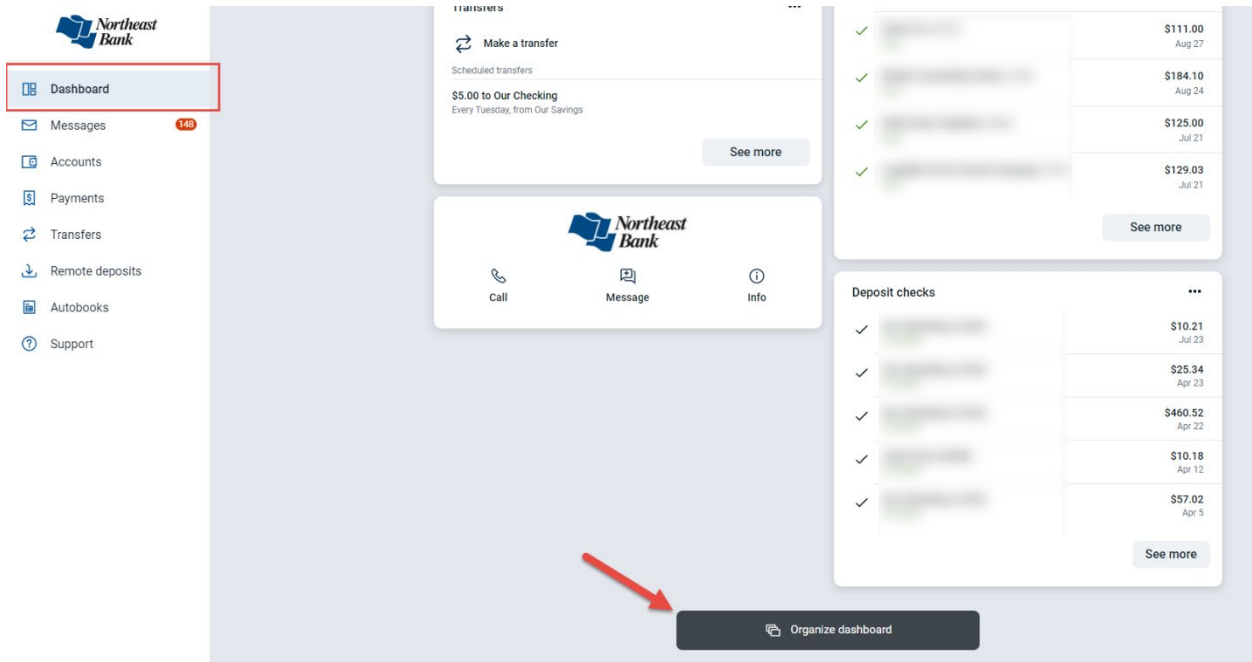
Northeast Bank

Dashboard
Messages 148
Accounts
Payments
Transfers
Remote deposits
Autobooks
Support

Transfers ...
Make a transfer
Scheduled transfers
$5.00 to Our Checking
Every Tuesday, from Our Savings
See more

Northeast Bank
Call
Message
Info

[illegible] $111.00 Aug 27
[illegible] $184.10 Aug 24
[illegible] $125.00 Jul 21
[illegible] $129.03 Jul 21
See more

Deposit checks ...
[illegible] $10.21 Jul 23
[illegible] $25.34 Apr 23
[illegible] $460.52 Apr 22
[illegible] $10.18 Apr 12
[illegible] $57.02 Apr 5
See more

Organize dashboard